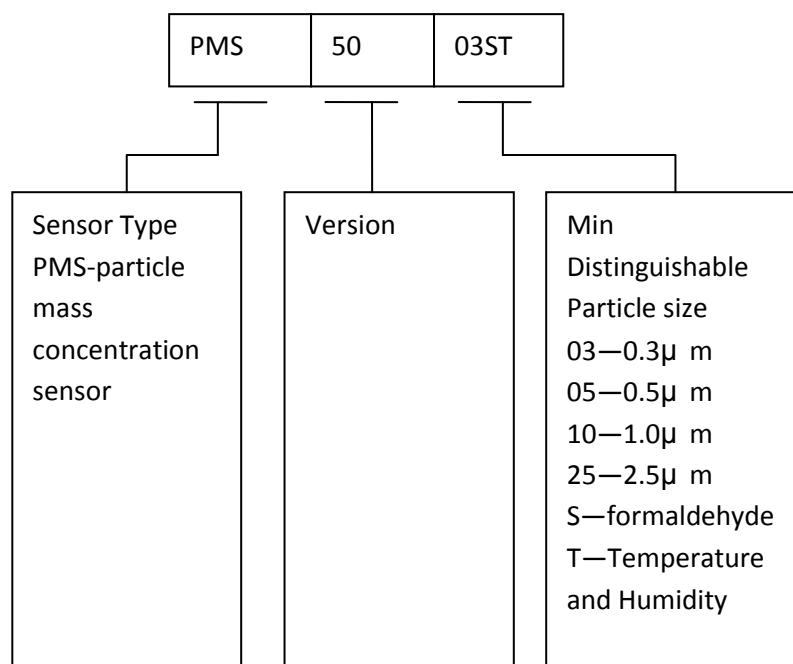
| PMS | 50 | 03ST |
|---|---|---|

Sensor Type
PMS-particle mass concentration sensor

Version

Min Distinguishable Particle size
03—0.3μ m
05—0.5μ m
10—1.0μ m
25—2.5μ m
S—formaldehyde
T—Temperature and Humidity